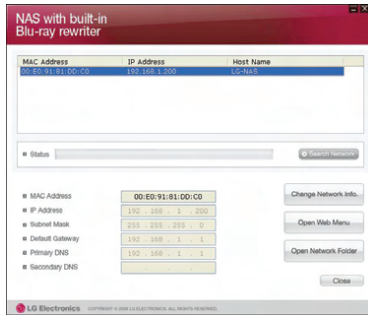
NAS with built-in
Blu-ray rewriter

| MAC Address | IP Address | Host Name |
|---|---|---|
| 00:E0:91:81:DD:C0 | 192.168.1.200 | LG-NAS |

Status

Search Network

MAC Address 00:E0:91:81:DD:C0

IP Address 192 . 168 . 1 . 200

Subnet Mask 255 . 255 . 255 . 0

Default Gateway 192 . 168 . 1 . 1

Primary DNS 192 . 168 . 1 . 1

Secondary DNS . . .

Change Network Info.

Open Web Menu

Open Network Folder

Close

LG Electronics COPYRIGHT © 2009 LG ELECTRONICS. ALL RIGHTS RESERVED.